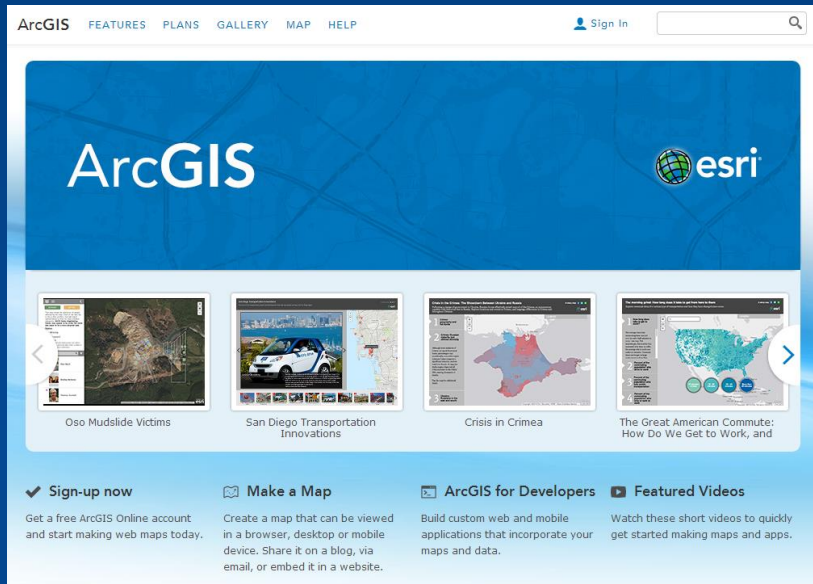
ArcGIS FEATURES PLANS GALLERY MAP HELP

Sign In

ArcGIS

esri

Oso Mudslide Victims

San Diego Transportation Innovations

Crisis in Crimea

The Great American Commute: How Do We Get to Work, and

Sign-up now

Get a free ArcGIS Online account and start making web maps today.

Make a Map

Create a map that can be viewed in a browser, desktop or mobile device. Share it on a blog, via email, or embed it in a website.

ArcGIS for Developers

Build custom web and mobile applications that incorporate your maps and data.

Featured Videos

Watch these short videos to quickly get started making maps and apps.